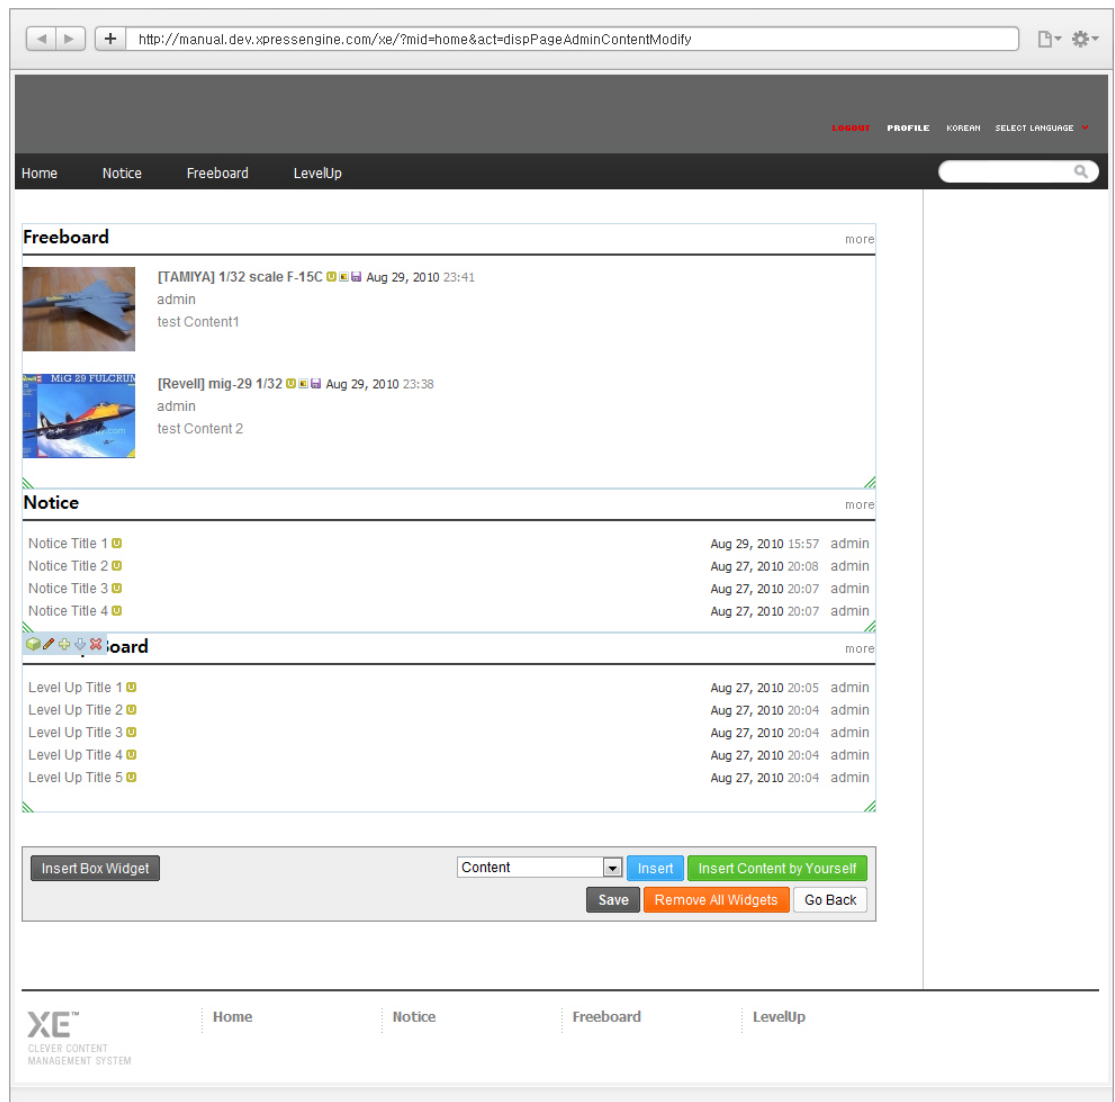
http://manual.dev.xpressengine.com/xe/?mid=home&act=dispPageAdminContentModify

LOGOUT PROFILE KOREAN SELECT LANGUAGE

Home Notice Freeboard LevelUp

Freeboard more

[TAMIYA] 1/32 scale F-15C Aug 29, 2010 23:41
admin
test Content1

MiG 29 FULCRUM
[Revell] mig-29 1/32 Aug 29, 2010 23:38
admin
test Content 2

Notice more

| | |
|---|---|
| Notice Title 1 | Aug 29, 2010 15:57 admin |
| Notice Title 2 | Aug 27, 2010 20:08 admin |
| Notice Title 3 | Aug 27, 2010 20:07 admin |
| Notice Title 4 | Aug 27, 2010 20:07 admin |

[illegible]oard more

| | |
|---|---|
| Level Up Title 1 | Aug 27, 2010 20:05 admin |
| Level Up Title 2 | Aug 27, 2010 20:04 admin |
| Level Up Title 3 | Aug 27, 2010 20:04 admin |
| Level Up Title 4 | Aug 27, 2010 20:04 admin |
| Level Up Title 5 | Aug 27, 2010 20:04 admin |

Insert Box Widget Content Insert Insert Content by Yourself
Save Remove All Widgets Go Back

XE™ CLEVER CONTENT MANAGEMENT SYSTEM
Home Notice Freeboard LevelUp